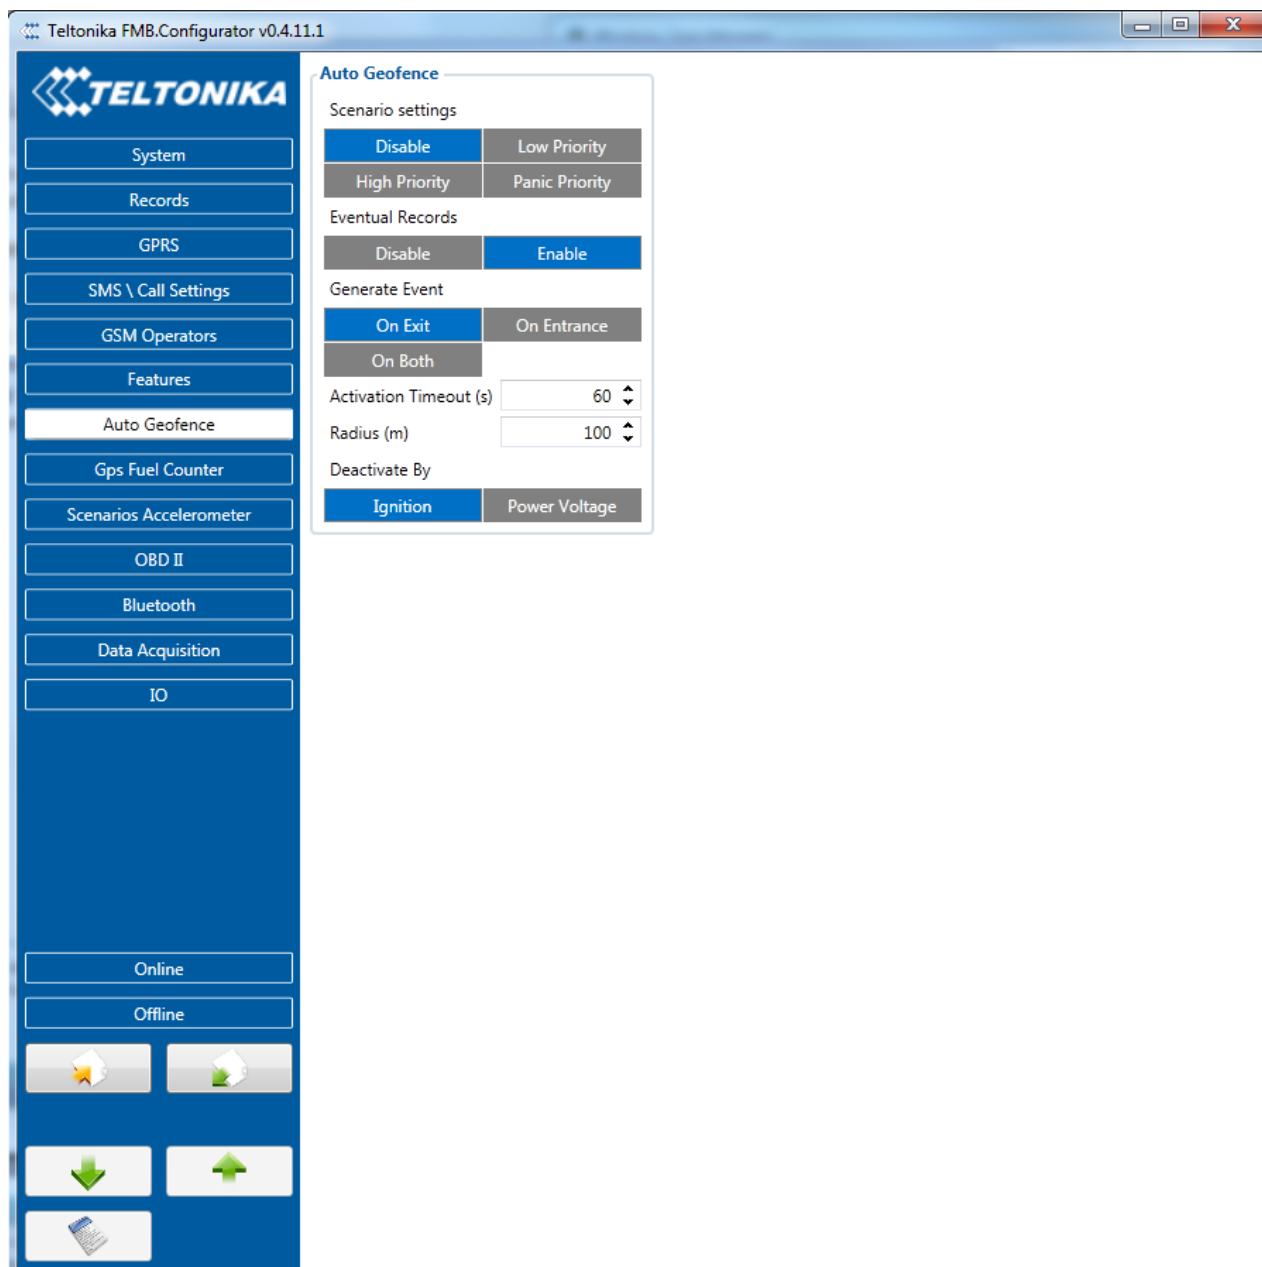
Teltonika FMB.Configurator v0.4.11.1

TELTONIKA

System
Records
GPRS
SMS \ Call Settings
GSM Operators
Features
Auto Geofence
Gps Fuel Counter
Scenarios Accelerometer
OBD II
Bluetooth
Data Acquisition
IO

Online
Offline

Auto Geofence

Scenario settings

| Disable | Low Priority |
|---|---|
| High Priority | Panic Priority |

Eventual Records

| Disable | Enable |
|---|---|

Generate Event

| On Exit | On Entrance |
|---|---|
| On Both | |

Activation Timeout (s) 60

Radius (m) 100

Deactivate By

| Ignition | Power Voltage |
|---|---|